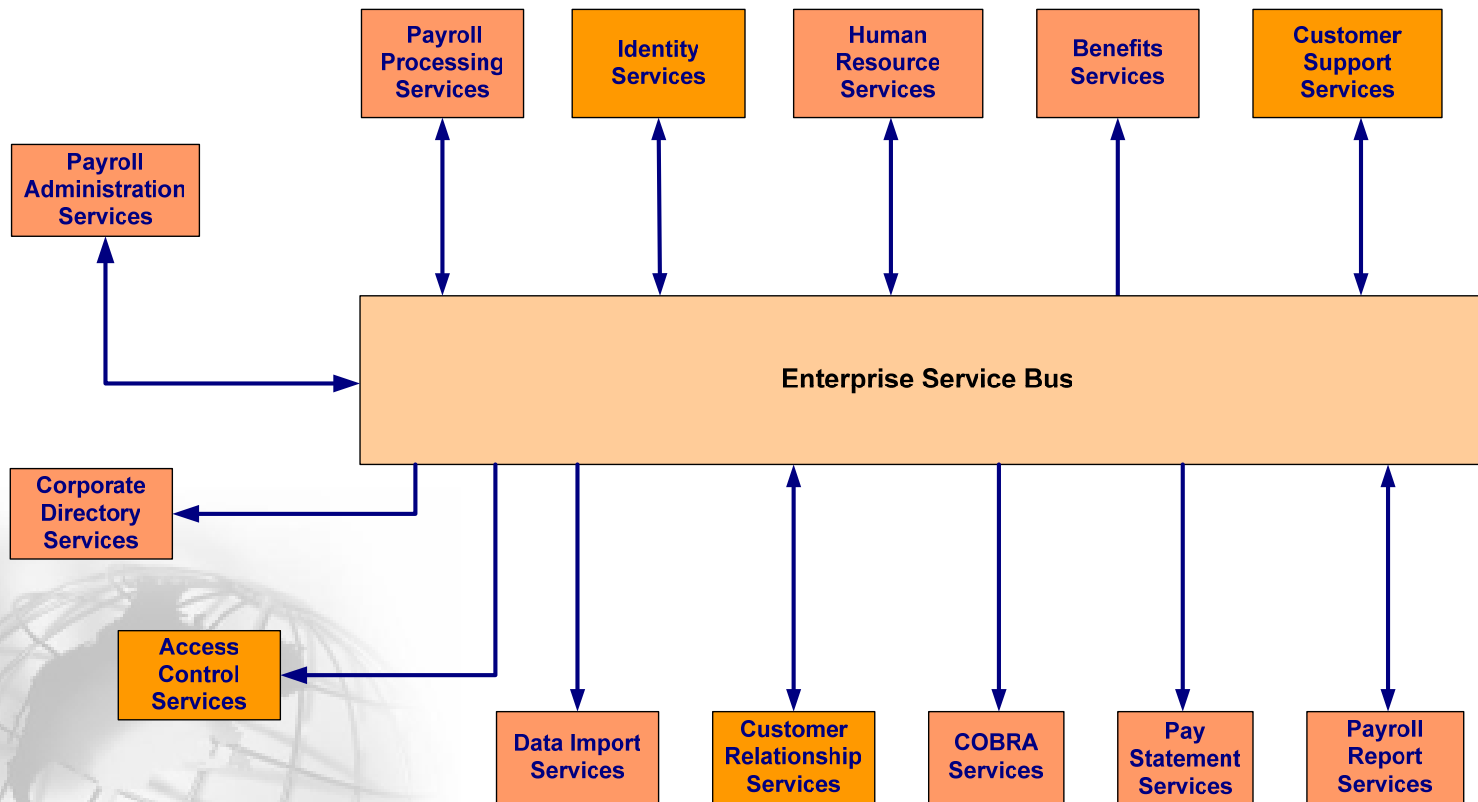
Payroll Processing Services

Identity Services

Human Resource Services

Benefits Services

Customer Support Services

Payroll Administration Services

Enterprise Service Bus

Corporate Directory Services

Access Control Services

Data Import Services

Customer Relationship Services

COBRA Services

Pay Statement Services

Payroll Report Services